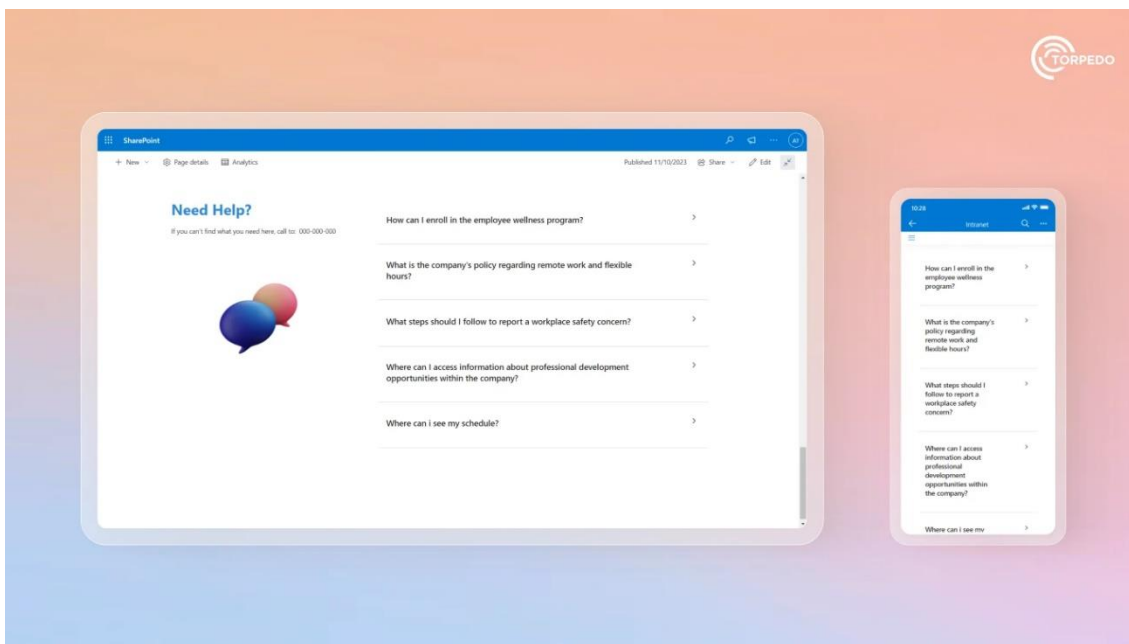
TORPEDO

SharePoint

AT

+ New ⌄ Page details Analytics

Published 11/10/2023 Share ⌄ Edit

Need Help?

If you can't find what you need here, call to: 000-000-000

How can I enroll in the employee wellness program? >

What is the company's policy regarding remote work and flexible hours? >

What steps should I follow to report a workplace safety concern? >

Where can I access information about professional development opportunities within the company? >

Where can i see my schedule? >

10:28

Intranet

How can I enroll in the employee wellness program? >

What is the company's policy regarding remote work and flexible hours? >

What steps should I follow to report a workplace safety concern? >

Where can I access information about professional development opportunities within the company? >

Where can i see my >